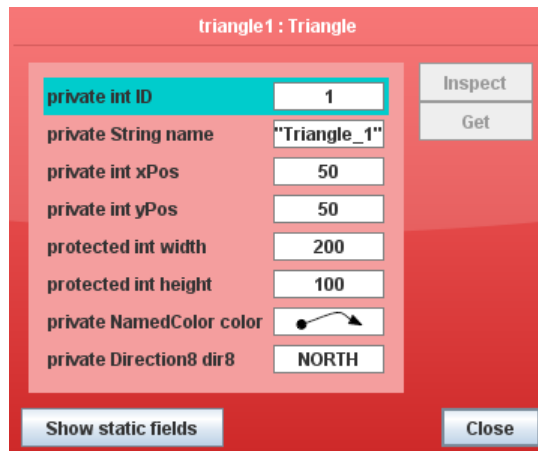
triangle1 : Triangle

| | |
|---|---|
| private int ID | 1 |
| private String name | "Triangle_1" |
| private int xPos | 50 |
| private int yPos | 50 |
| protected int width | 200 |
| protected int height | 100 |
| private NamedColor color | |
| private Direction8 dir8 | NORTH |

Inspect

Get

Show static fields

Close